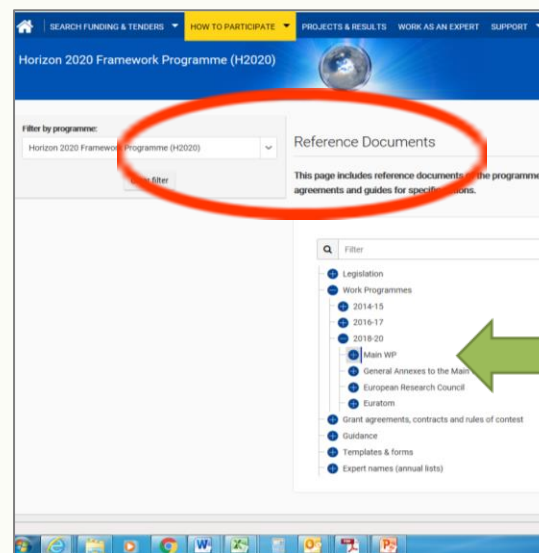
SEARCH FUNDING & TENDERS ▾ HOW TO PARTICIPATE ▾ PROJECTS & RESULTS WORK AS AN EXPERT SUPPORT ▾

Horizon 2020 Framework Programme (H2020)

Filter by programme:

Horizon 2020 Framework Programme (H2020)

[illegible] filter

Reference Documents

This page includes reference documents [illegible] the programme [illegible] agreements and guides for specifi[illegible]ions.

Filter

Legislation
Work Programmes
2014-15
2016-17
2018-20
Main WP
General Annexes to the Main
European Research Council
Euratom
Grant agreements, contracts and rules of contest
Guidance
Templates & forms
Expert names (annual lists)